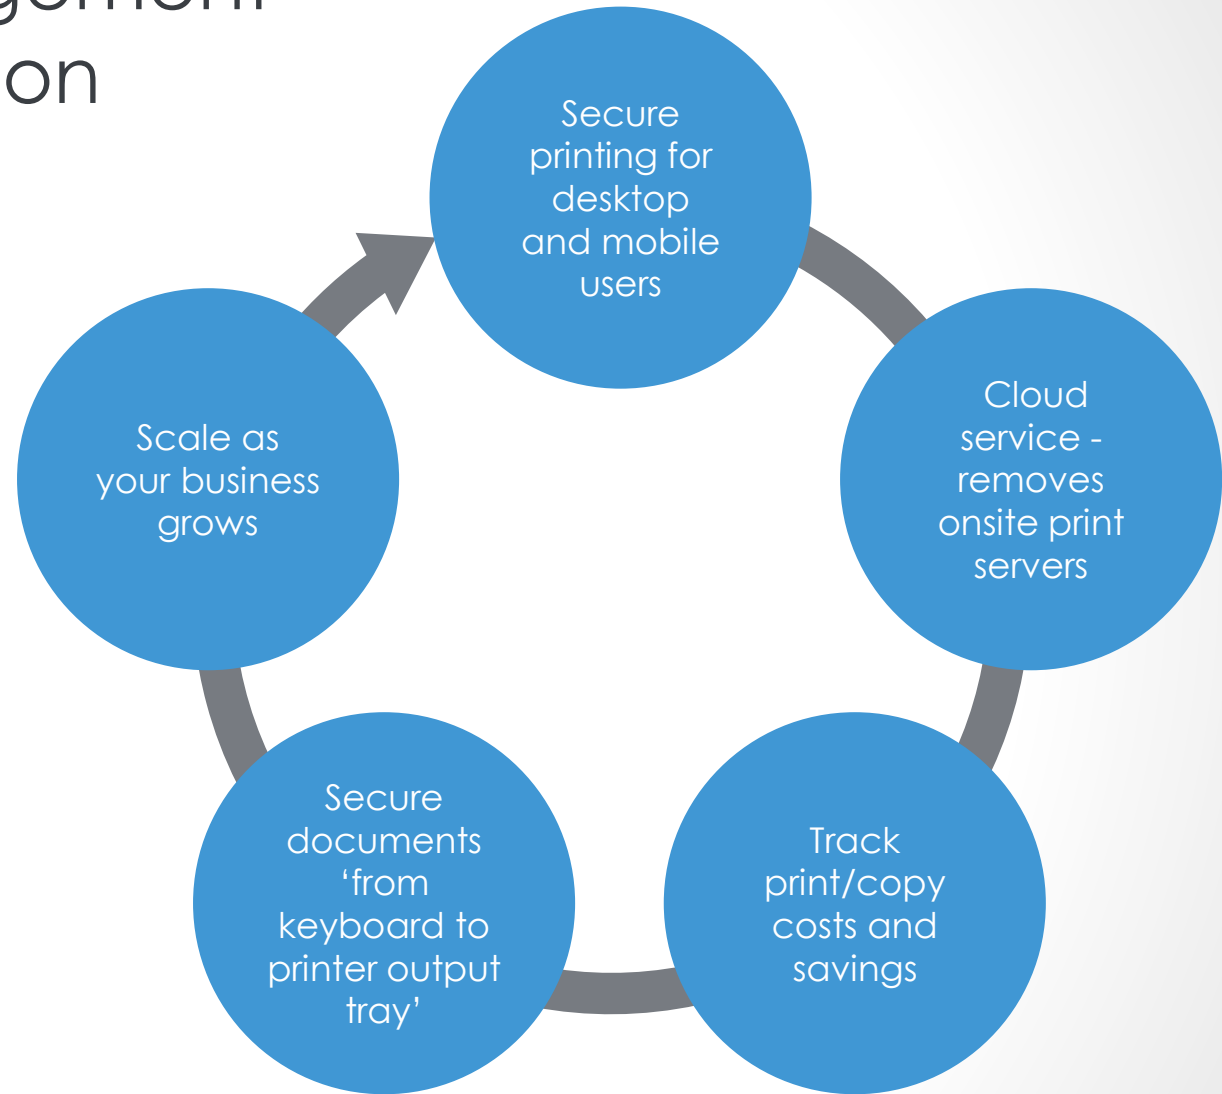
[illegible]
on

Secure printing for desktop and mobile users

Cloud service - removes onsite print servers

Track print/copy costs and savings

Secure documents ‘from keyboard to printer output tray’

Scale as your business grows